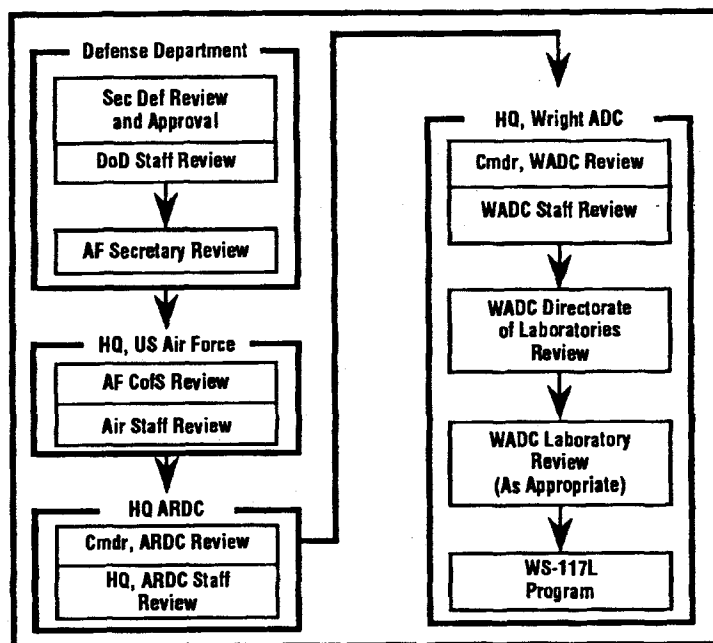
Defense Department

Sec Def Review and Approval

DoD Staff Review

AF Secretary Review

HQ, US Air Force

AF CofS Review

Air Staff Review

HQ ARDC

Cmdr, ARDC Review

HQ, ARDC Staff Review

HQ, Wright ADC

Cmdr, WADC Review

WADC Staff Review

WADC Directorate of Laboratories Review

WADC Laboratory Review (As Appropriate)

WS-117L Program